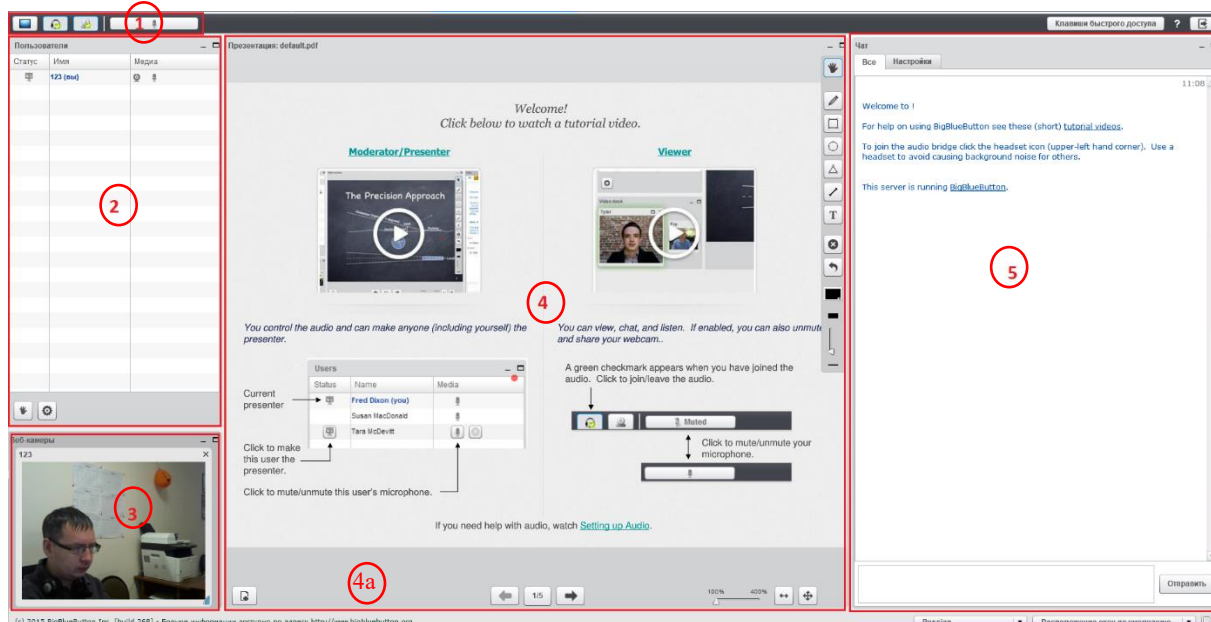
1

Клавиши быстрого доступа ?

Пользователи
Статус Имя Медиа
123 (вы)

2

Веб-камеры
123

3

Презентация: default.pdf

Welcome!
Click below to watch a tutorial video.

Moderator/Presenter

The Precision Approach

Viewer

You control the audio and can make anyone (including yourself) the presenter.

You can view, chat, and listen. If enabled, you can also unmute and share your webcam..

4

Users
Status Name Media
Current presenter
Fred Dixon (you)
Susan MacDonald
Tara McDevitt
Click to make this user the presenter.
Click to mute/unmute this user's microphone.

A green checkmark appears when you have joined the audio. Click to join/leave the audio.
Muted
Click to mute/unmute your microphone.

If you need help with audio, watch Setting up Audio.

4a

1/5

100% 400%

Чат
Все Настройки
11:08
Welcome to !

For help on using BigBlueButton see these (short) tutorial videos.

To join the audio bridge click the headset icon (upper-left hand corner). Use a headset to avoid causing background noise for others.

This server is running BigBlueButton.

5

Отправить

(c) 2015 BigBlueButton Inc. [build 268] - Больше информации доступно по адресу http://www.bigbluebutton.org
Russian
Расположение окон по умолчанию